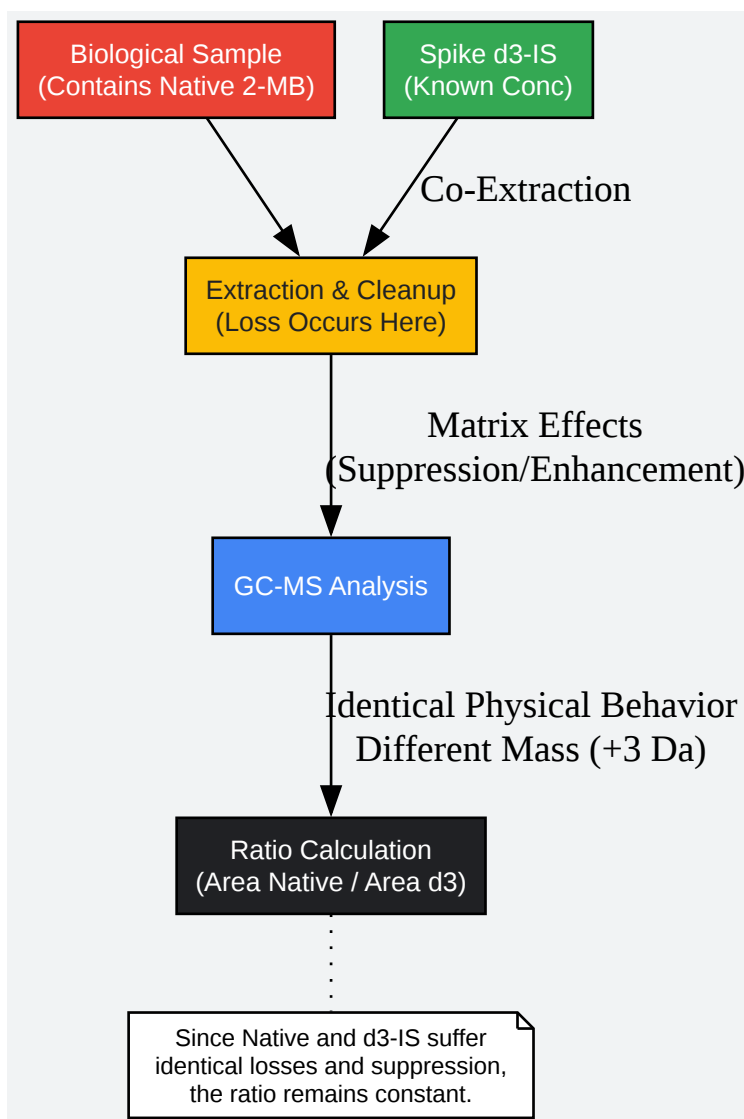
Biological Sample
(Contains Native 2-MB)

Spike d3-IS
(Known Conc)

Co-Extraction

Extraction & Cleanup
(Loss Occurs Here)

Matrix Effects
(Suppression/Enhancement)

GC-MS Analysis

Identical Physical Behavior
Different Mass (+3 Da)

Ratio Calculation
(Area Native / Area d3)

Since Native and d3-IS suffer identical losses and suppression, the ratio remains constant.